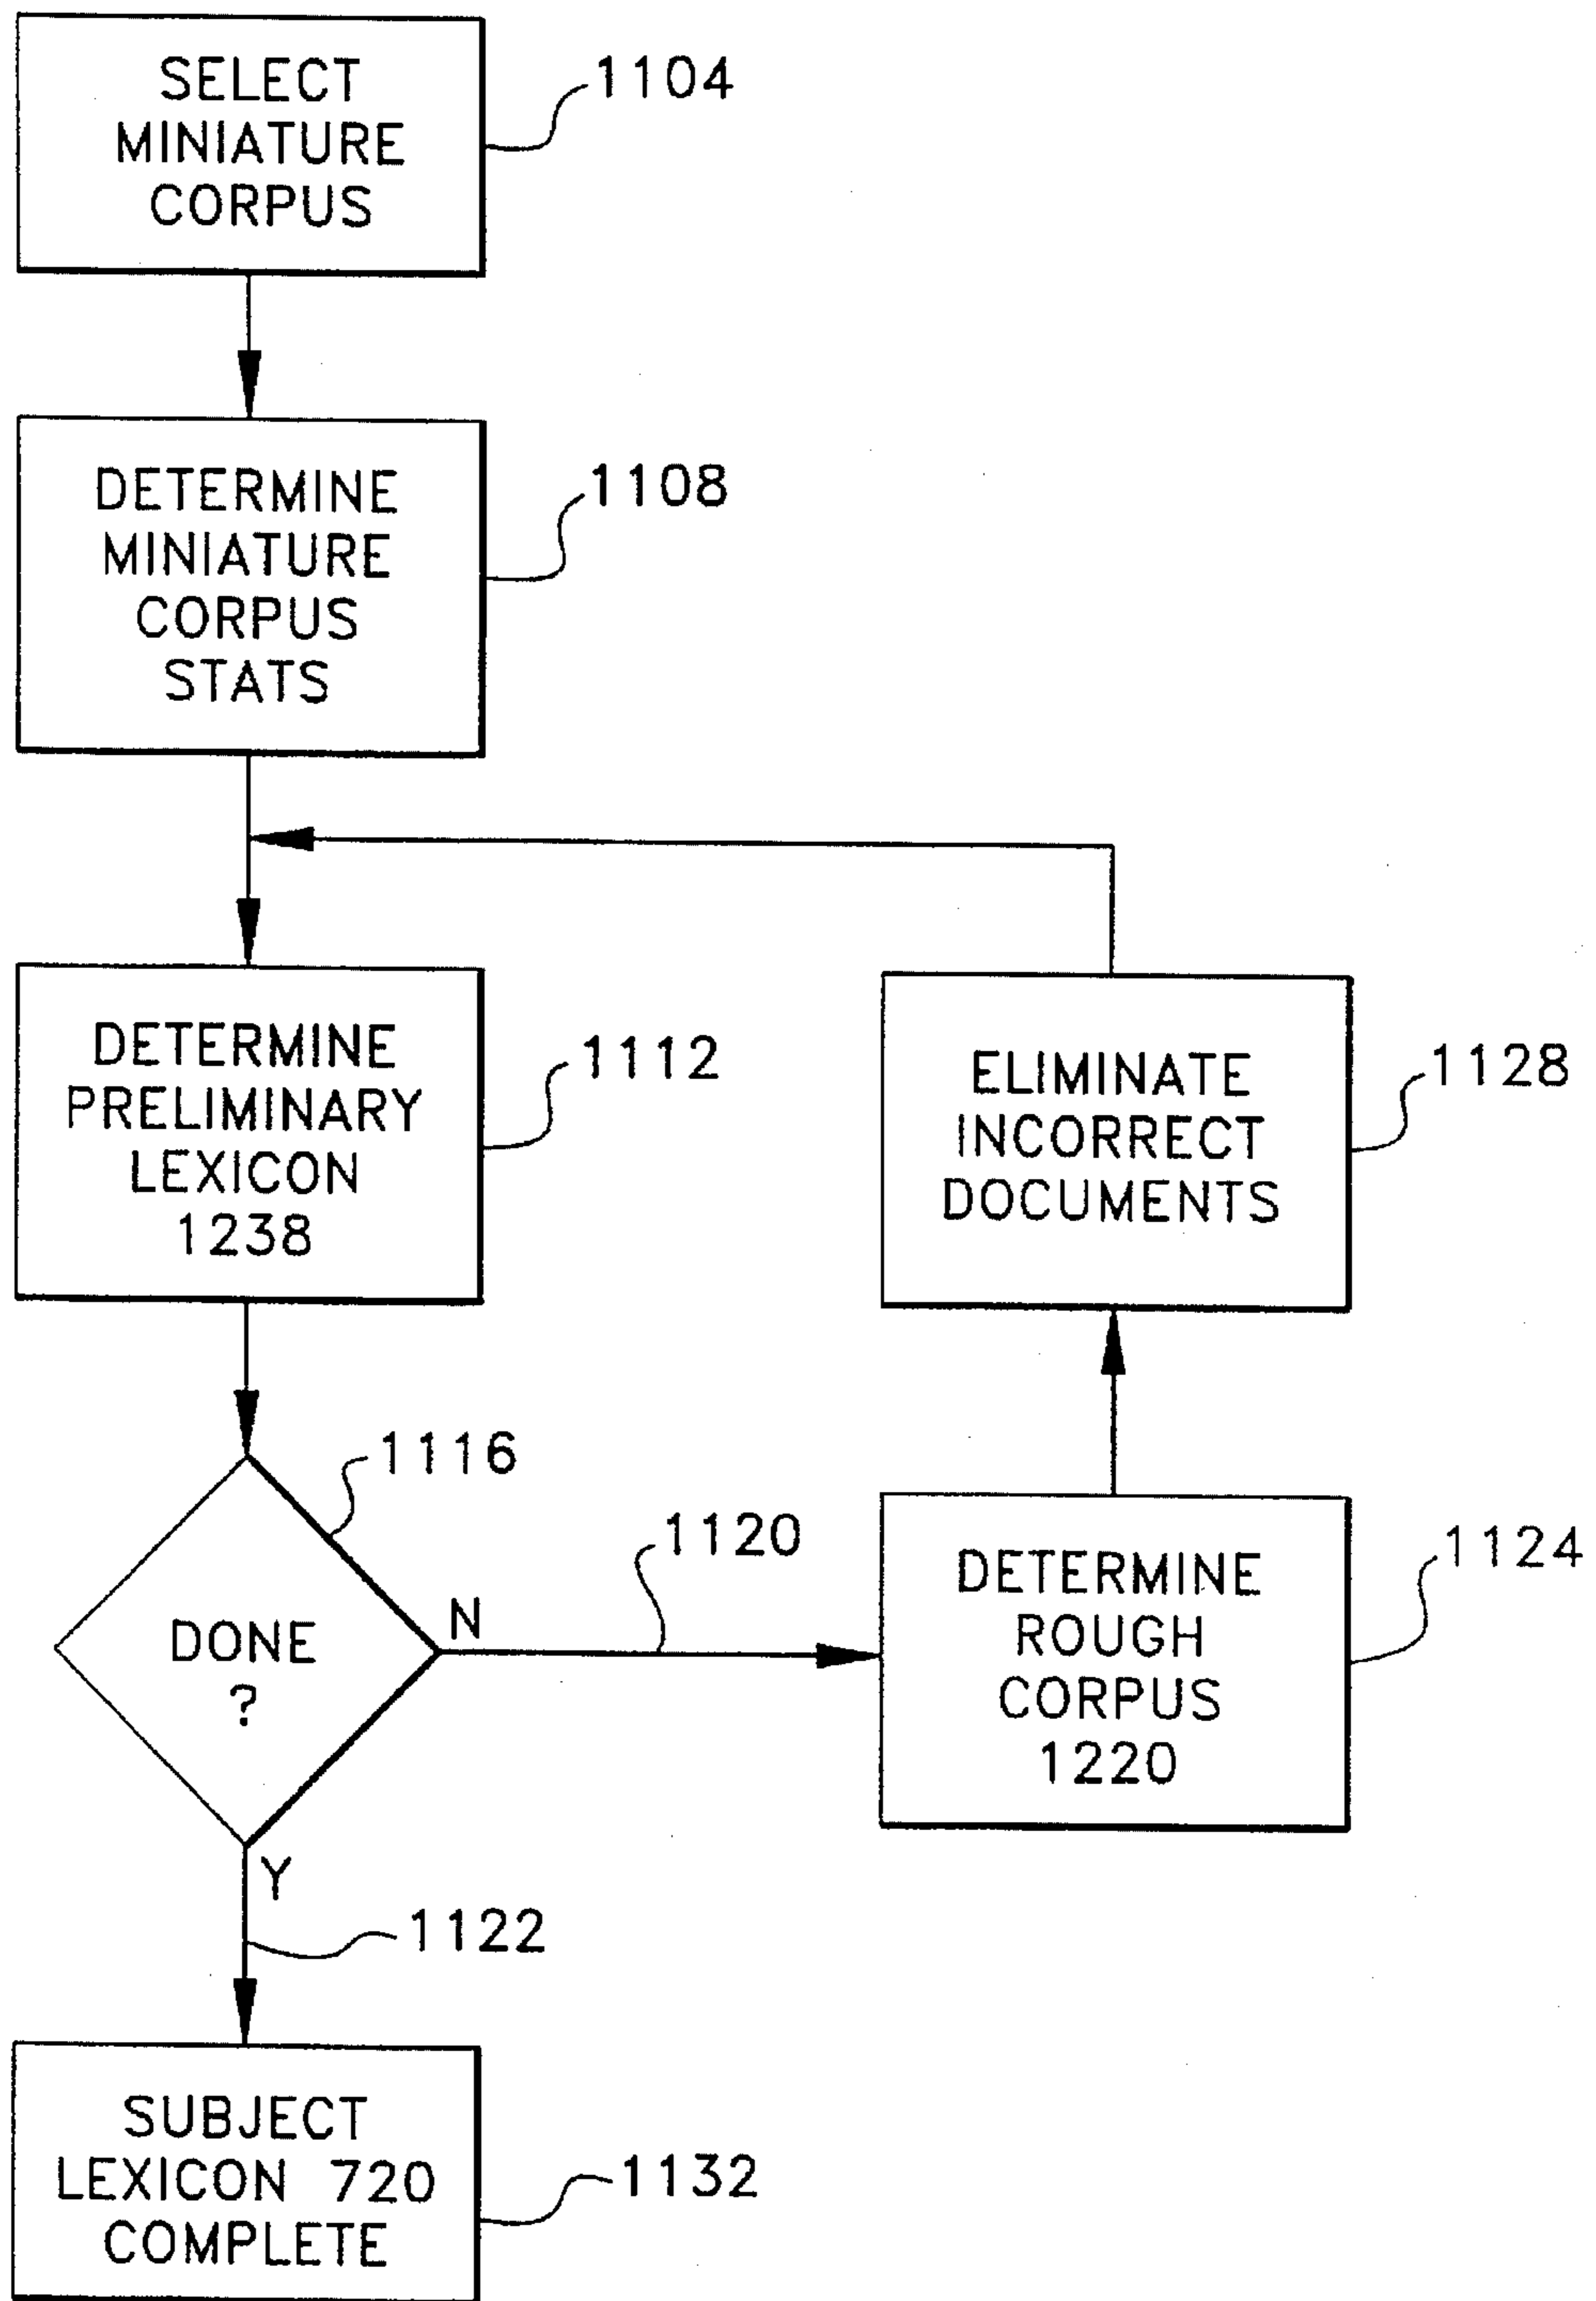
SELECT MINIATURE CORPUS

1104

DETERMINE MINIATURE CORPUS STATS

1108

DETERMINE PRELIMINARY LEXICON 1238

1112

ELIMINATE INCORRECT DOCUMENTS

1128

1116

DONE ?

N

1120

DETERMINE ROUGH CORPUS 1220

1124

Y

1122

SUBJECT LEXICON 720 COMPLETE

1132